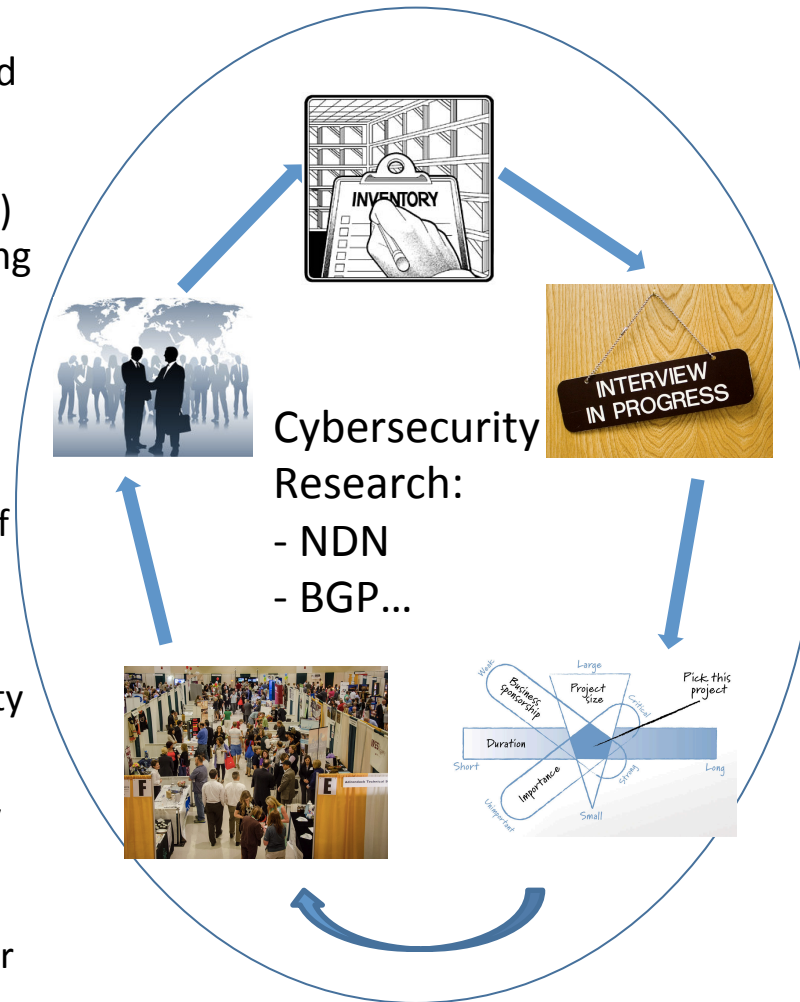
d

)
ng

f

ty

r

INVENTORY

INTERVIEW IN PROGRESS

Cybersecurity Research:
- NDN
- BGP…

Large
Weak
Business sponsorship
Project size
Critical
Pick this project
Duration
Short
Long
Importance
Strong
Unimportant
Small

F
E